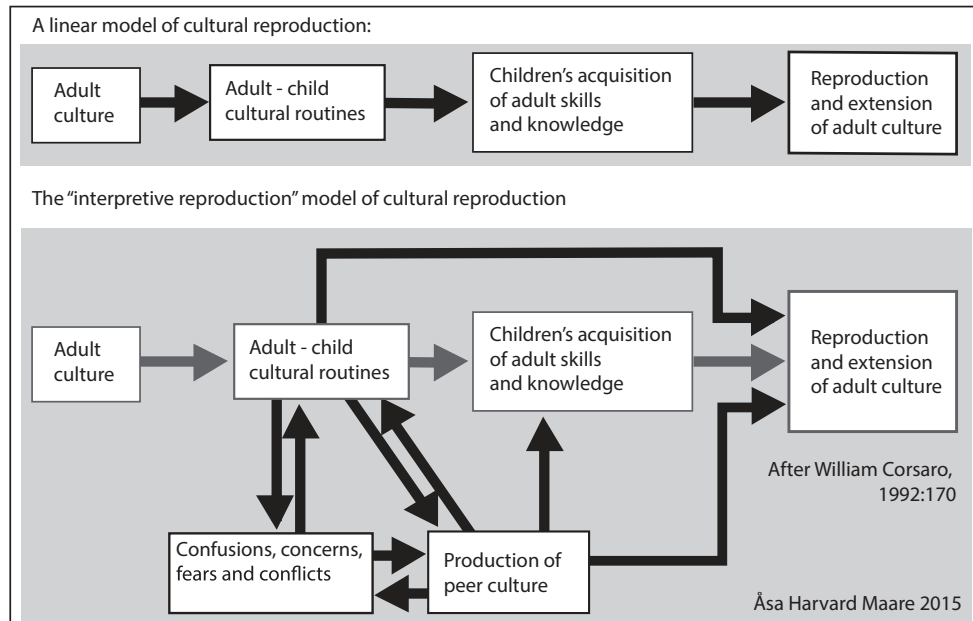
A linear model of cultural reproduction:

Adult culture

Adult - child cultural routines

Children's acquisition of adult skills and knowledge

Reproduction and extension of adult culture

The "interpretive reproduction" model of cultural reproduction

Adult culture

Adult - child cultural routines

Children's acquisition of adult skills and knowledge

Reproduction and extension of adult culture

After William Corsaro, 1992:170

Confusions, concerns, fears and conflicts

Production of peer culture

Åsa Harvard Maare 2015